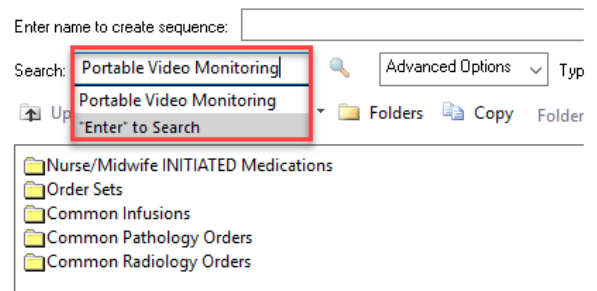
Enter name to create sequence:

Search: Portable Video Monitoring

Advanced Options

Typ

Portable Video Monitoring

"Enter" to Search

Up

Folders

Copy

Folder

Nurse/Midwife INITIATED Medications

Order Sets

Common Infusions

Common Pathology Orders

Common Radiology Orders